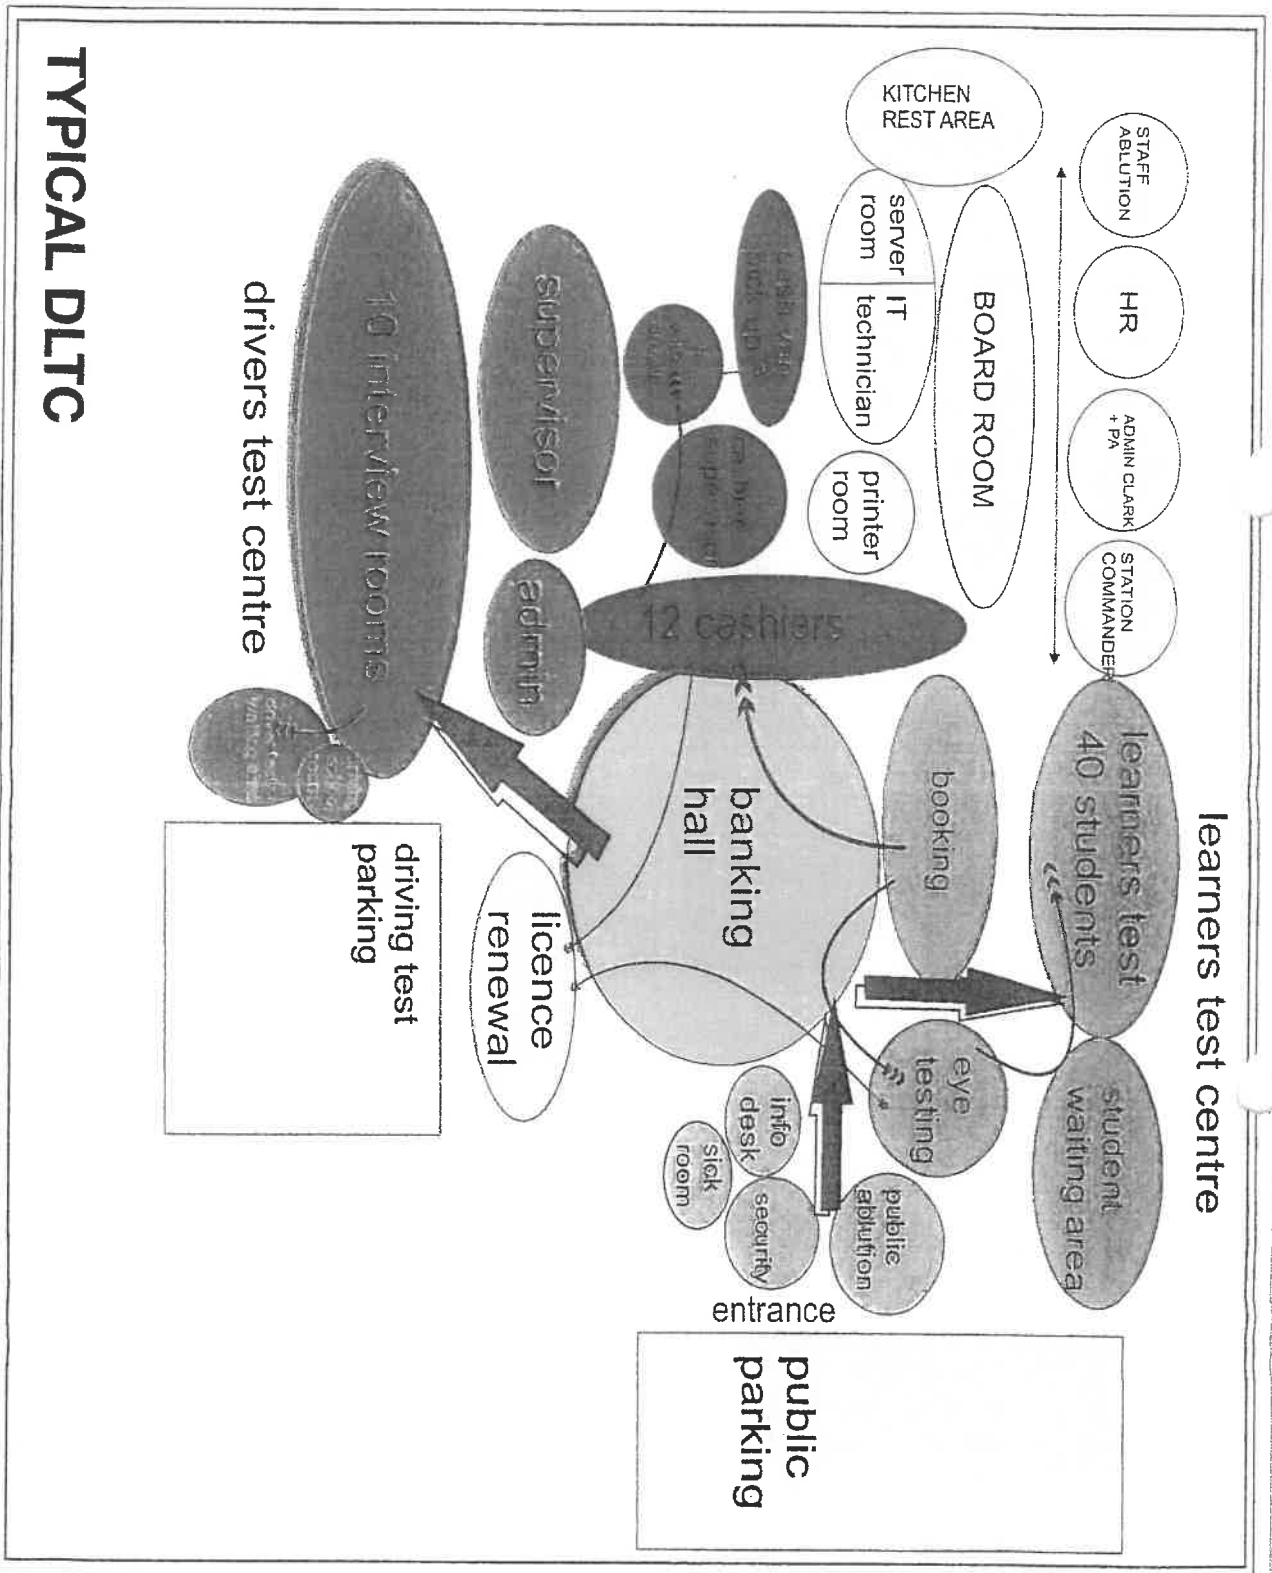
TYPICAL DLTC

KITCHEN REST AREA

STAFF ABLUTION

HR

ADMIN CLARK + PA

STATION COMMANDER

BOARD ROOM

server room

IT technician

printer room

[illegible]

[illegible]

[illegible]

supervisor

admin

12 cashiers

10 interview rooms

drivers test centre

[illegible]

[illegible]

driving test parking

banking hall

licence renewal

booking

learners test 40 students

learners test centre

student waiting area

eye testing

info desk

sick room

security

public ablution

entrance

public parking